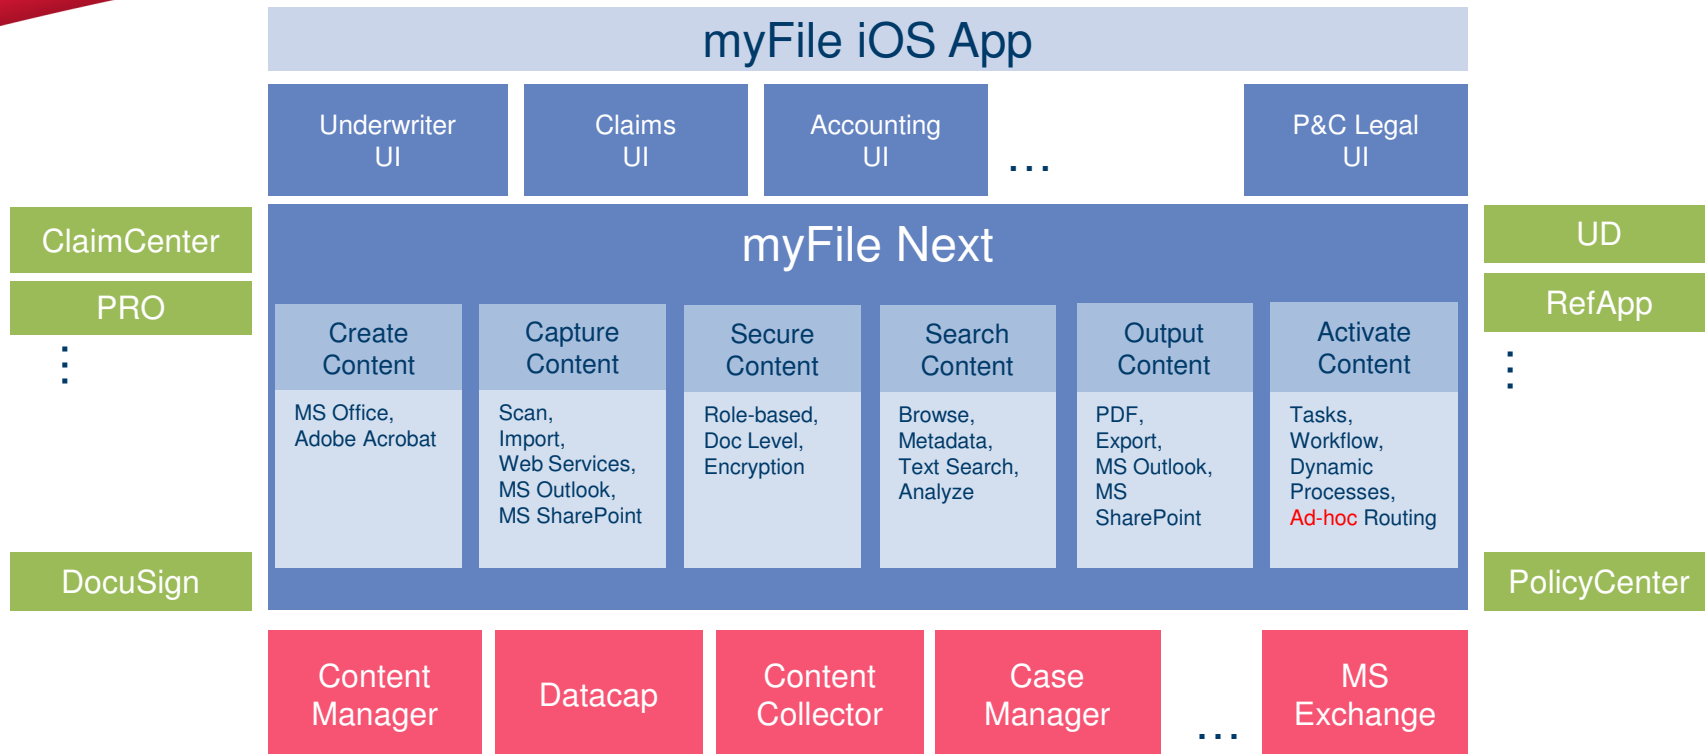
myFile iOS App

Underwriter UI

Claims UI

Accounting UI

...

P&C Legal UI

ClaimCenter

PRO

⋮

DocuSign

myFile Next

Create Content

MS Office, Adobe Acrobat

Capture Content

Scan, Import, Web Services, MS Outlook, MS SharePoint

Secure Content

Role-based, Doc Level, Encryption

Search Content

Browse, Metadata, Text Search, Analyze

Output Content

PDF, Export, MS Outlook, MS SharePoint

Activate Content

Tasks, Workflow, Dynamic Processes, Ad-hoc Routing

UD

RefApp

⋮

PolicyCenter

Content Manager

Datacap

Content Collector

Case Manager

...

MS Exchange